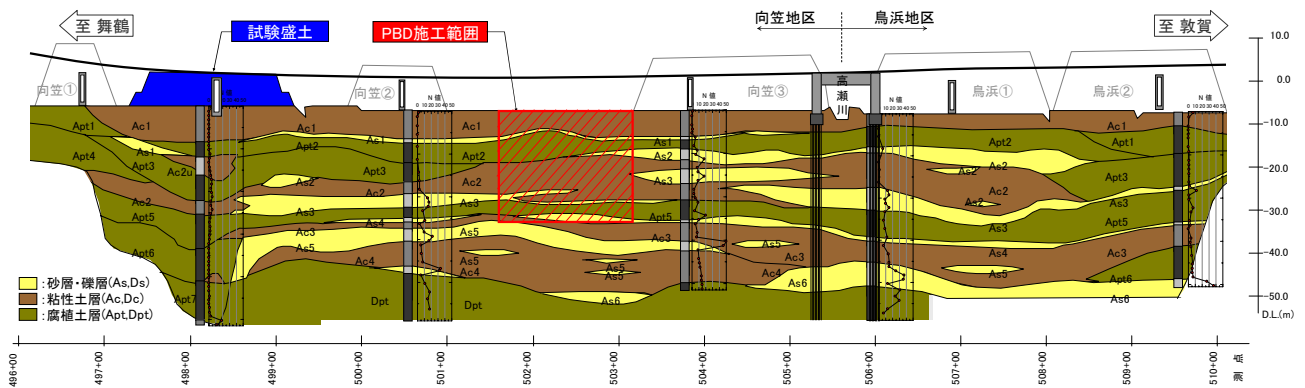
至 舞鶴

試験盛土

PBD施工範囲

向笠地区

鳥浜地区

至 敦賀

向笠①

向笠②

向笠③

高瀬川

鳥浜①

鳥浜②

N値
0 10 20 30 40 50

Apt1
Ac1
Apt4
Ac1
Apt3
Ac2u
As2
Apt5
Apt6
Apt7
Ac1
Apt2
Ac1
Apt3
As2
Ac2
As3
As4
Ac3
As5
Ac4
Dpt
Ac1
Apt2
Ac2
As3
As5
As5
Ac4
Dpt
As5
As5
As6
As1
As2
Ac2
As3
Apt5
Ac3
As5
Ac3
Ac4
As6
Apt2
Ac2
As2
Ac2
As2
Ac3
As4
As5
Ac1
Apt1
Apt3
As3
Apt5
Ac3
Apt6
As6

10.0
0.0
-10.0
-20.0
-30.0
-40.0
-50.0
D.L.(m)

: 砂層・礫層(As,Ds)
: 粘性土層(Ac,Dc)
: 腐植土層(Apt,Dpt)

496+00
497+00
498+00
499+00
500+00
501+00
502+00
503+00
504+00
505+00
506+00
507+00
508+00
509+00
510+00
測点